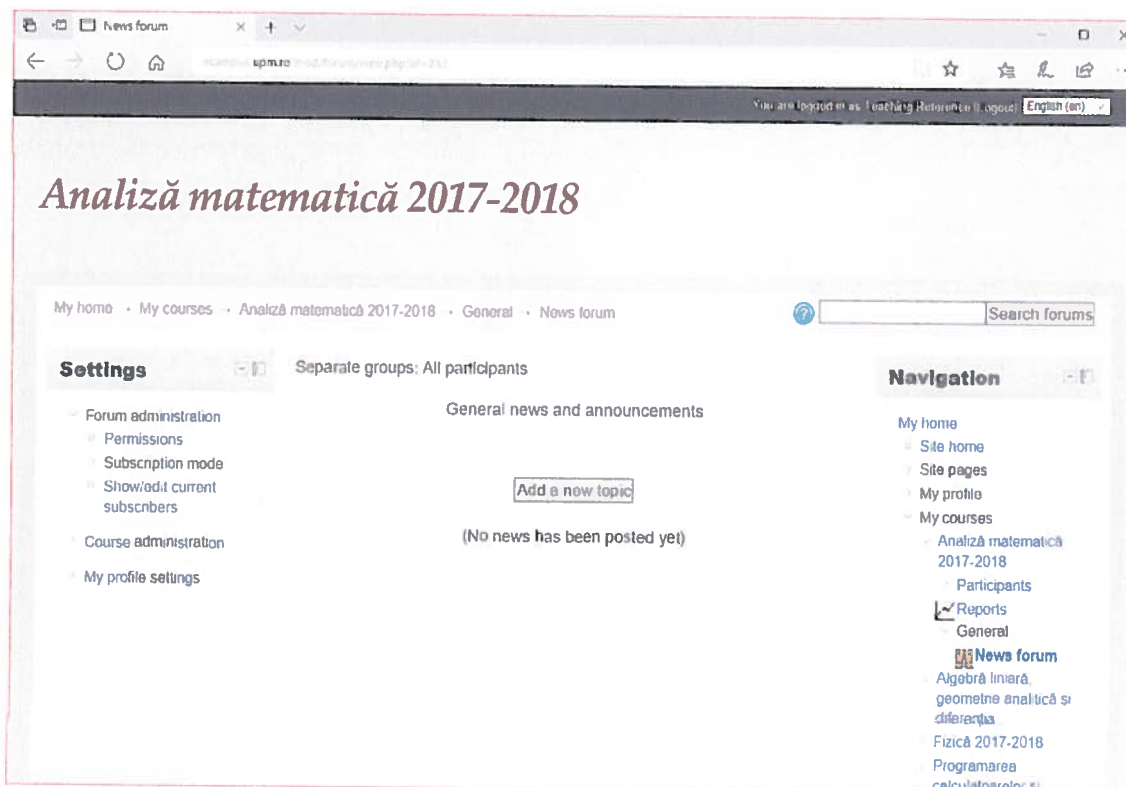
News forum

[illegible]upm.ro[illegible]

You are logged in as Teaching Reference (Logout) English (en)

Analiză matematică 2017-2018

My home • My courses • Analiză matematică 2017-2018 • General • News forum

Search forums

Settings

Forum administration
Permissions
Subscription mode
Show/edit current subscribers
Course administration
My profile settings

Separate groups: All participants

General news and announcements

Add a new topic

(No news has been posted yet)

Navigation

My home
Site home
Site pages
My profile
My courses
Analiză matematică 2017-2018
Participants
Reports
General
News forum
Algebră liniară, geometrie analitică și diferențială
Fizică 2017-2018
Programarea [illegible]